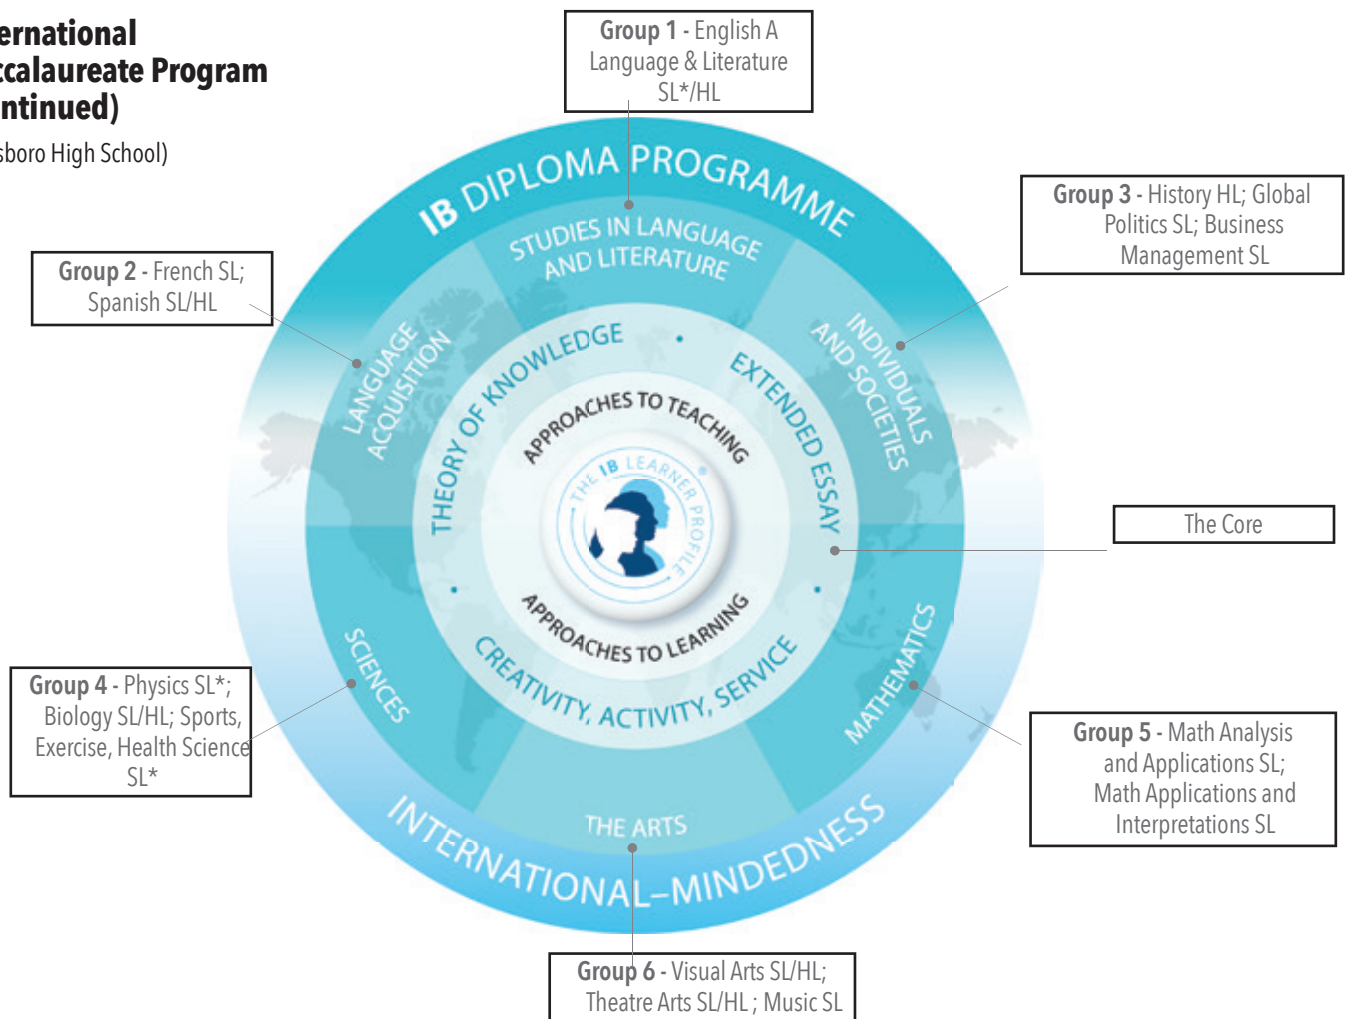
ernational
ccalaureate Program
ntinued)
sboro High School)

Group 1 - English A Language & Literature SL*/HL

IB DIPLOMA PROGRAMME

Group 3 - History HL; Global Politics SL; Business Management SL

STUDIES IN LANGUAGE AND LITERATURE

Group 2 - French SL; Spanish SL/HL

LANGUAGE ACQUISITION

INDIVIDUALS AND SOCIETIES

THEORY OF KNOWLEDGE

EXTENDED ESSAY

APPROACHES TO TEACHING

THE IB LEARNER PROFILE

The Core

APPROACHES TO LEARNING

CREATIVITY, ACTIVITY, SERVICE

Group 4 - Physics SL*; Biology SL/HL; Sports, Exercise, Health Science SL*

SCIENCES

MATHEMATICS

Group 5 - Math Analysis and Applications SL; Math Applications and Interpretations SL

THE ARTS

INTERNATIONAL-MINDEDNESS

Group 6 - Visual Arts SL/HL; Theatre Arts SL/HL ; Music SL